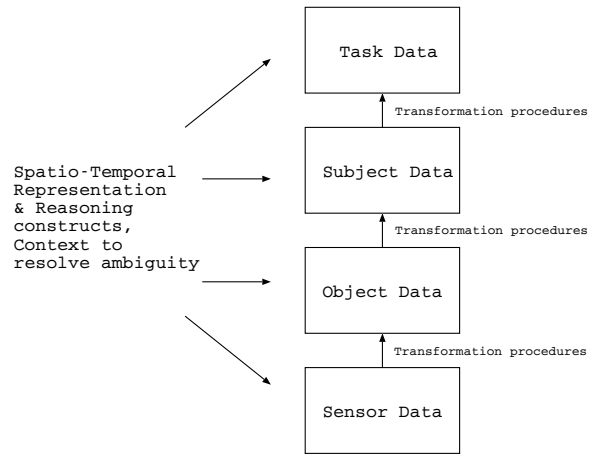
Task Data

Transformation procedures

Spatio-Temporal Representation & Reasoning constructs, Context to resolve ambiguity

Subject Data

Transformation procedures

Object Data

Transformation procedures

Sensor Data